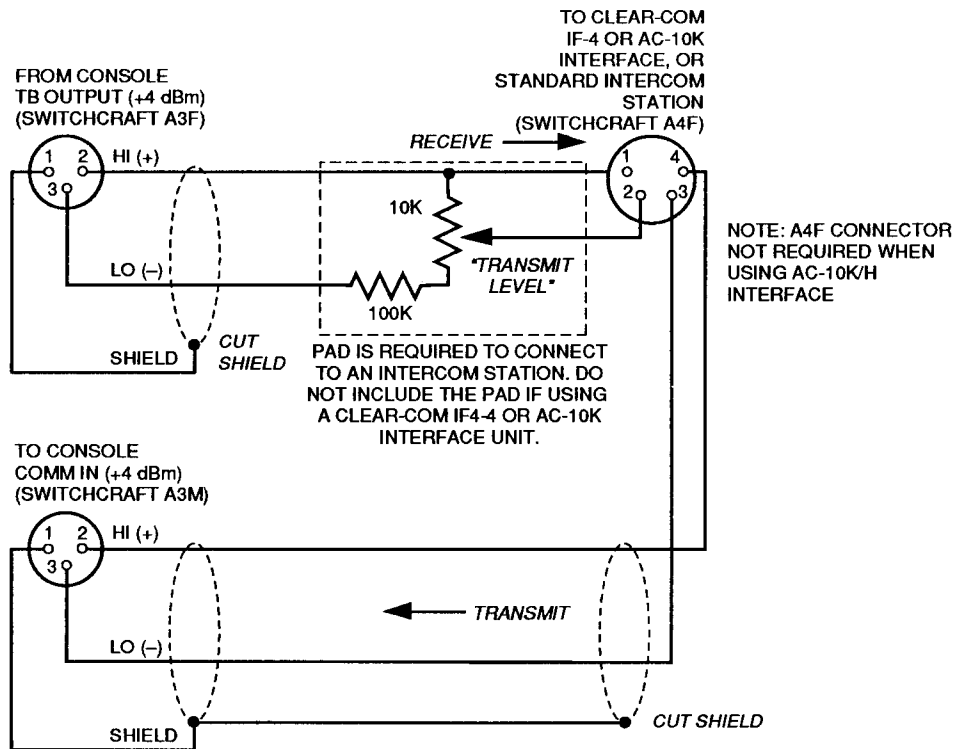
TO CLEAR-COM IF-4 OR AC-10K INTERFACE, OR STANDARD INTERCOM STATION (SWITCHCRAFT A4F)

FROM CONSOLE TB OUTPUT (+4 dBm) (SWITCHCRAFT A3F)

1 2 3

HI (+)

RECEIVE

1 4 2 3

10K

NOTE: A4F CONNECTOR NOT REQUIRED WHEN USING AC-10K/H INTERFACE

LO (–)

"TRANSMIT LEVEL"

100K

SHIELD

CUT SHIELD

PAD IS REQUIRED TO CONNECT TO AN INTERCOM STATION. DO NOT INCLUDE THE PAD IF USING A CLEAR-COM IF4-4 OR AC-10K INTERFACE UNIT.

TO CONSOLE COMM IN (+4 dBm) (SWITCHCRAFT A3M)

1 2 3

HI (+)

TRANSMIT

LO (–)

SHIELD

CUT SHIELD